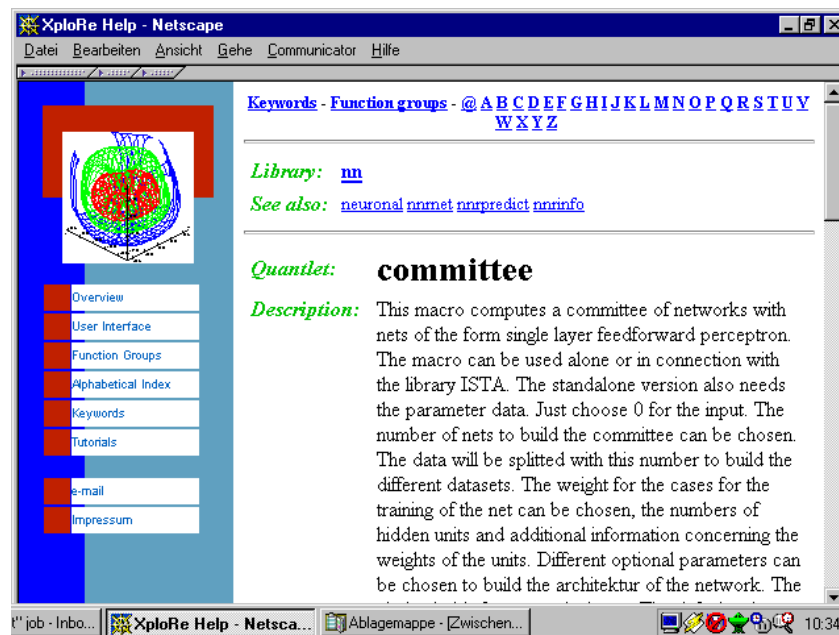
XploRe Help - Netscape

Datei Bearbeiten Ansicht Gehe Communicator Hilfe

Overview
User Interface
Function Groups
Alphabetical Index
Keywords
Tutorials
e-mail
Impressum

Keywords - Function groups - @ A B C D E F G H I J K L M N O P Q R S T U V W X Y Z

Library: nn
See also: neuronal nnrnet nnrpredict nnrinfo

Quantlet: committee

Description: This macro computes a committee of networks with nets of the form single layer feedforward perceptron. The macro can be used alone or in connection with the library ISTA. The standalone version also needs the parameter data. Just choose 0 for the input. The number of nets to build the committee can be chosen. The data will be splitted with this number to build the different datasets. The weight for the cases for the training of the net can be chosen, the numbers of hidden units and additional information concerning the weights of the units. Different optional parameters can be chosen to build the architektur of the network. The

t" job - Inbo... XploRe Help - Netsca... Ablagemappe - [Zwischen... 10:34